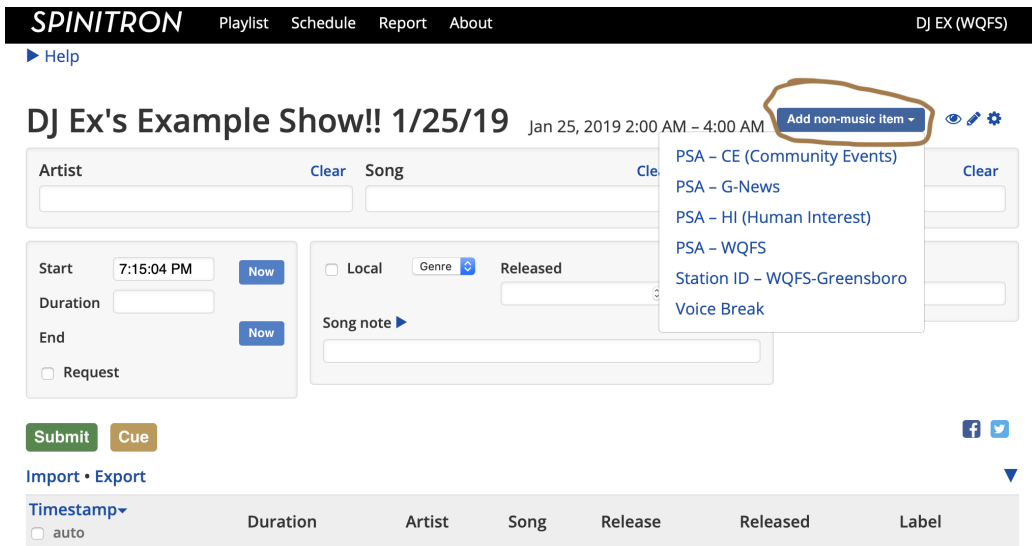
SPINITRON Playlist Schedule Report About DJ EX (WQFS)

▶ Help

DJ Ex's Example Show!! 1/25/19 Jan 25, 2019 2:00 AM – 4:00 AM

Add non-music item ▾

PSA – CE (Community Events)
PSA – G-News
PSA – HI (Human Interest)
PSA – WQFS
Station ID – WQFS-Greensboro
Voice Break

Artist Clear Song Cle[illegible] Clear

Start 7:15:04 PM Now
Duration
End Now
Request

Local Genre Released

Song note ▶

Submit Cue

Import • Export

| Timestamp▾ auto | Duration | Artist | Song | Release | Released | Label |
|---|---|---|---|---|---|---|